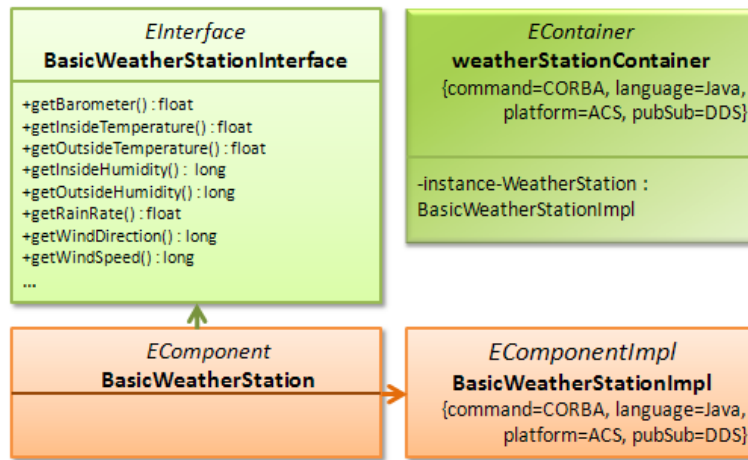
EInterface
BasicWeatherStationInterface

+getBarometer() : float
+getInsideTemperature() : float
+getOutsideTemperature() : float
+getInsideHumidity() : long
+getOutsideHumidity() : long
+getRainRate() : float
+getWindDirection() : long
+getWindSpeed() : long
...

EContainer
weatherStationContainer
{command=CORBA, language=Java, platform=ACS, pubSub=DDS}

-instance-WeatherStation : BasicWeatherStationImpl

EComponent
BasicWeatherStation

EComponentImpl
BasicWeatherStationImpl
{command=CORBA, language=Java, platform=ACS, pubSub=DDS}